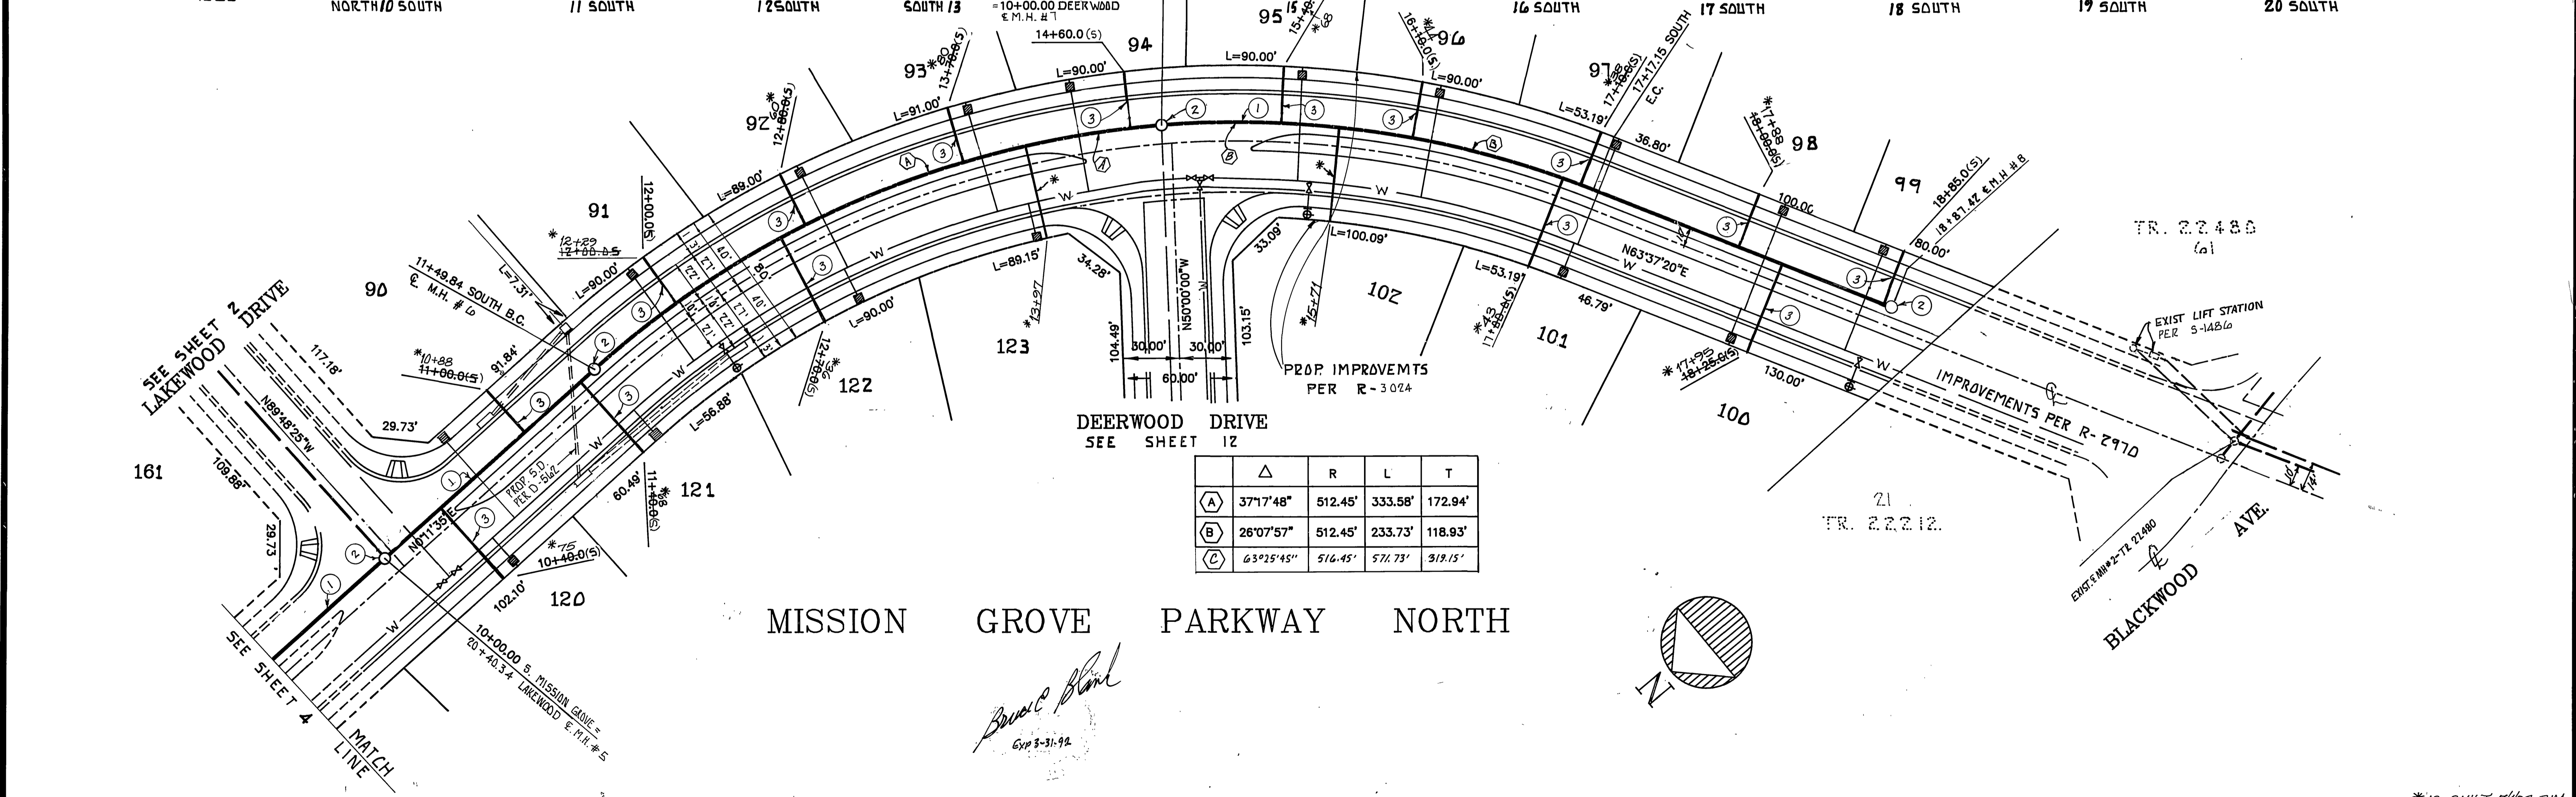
NORTH 10 SOUTH
11 SOUTH
12 SOUTH
SOUTH 13
=10+00.00 DEERWOOD
℄ M.H. # 7
16 SOUTH
17 SOUTH
18 SOUTH
19 SOUTH
20 SOUTH

14+60.0 (S)
94
95
L=90.00'
L=90.00'
93
*80
13+76.8(S)
L=91.00'
96
16+18.0(S)
L=90.00'
97
17+16.6(S)
17+17.15 SOUTH E.C.
L=53.19'
36.80'
92
12+66.6(S)
L=88.00'
*17+88
18+00.0(S)
98
91
12+00.0(S)
99
18+85.0(S)
18+87.42 ℄ M.H. # 8
100.00
80.00'
TR. 22480
(a)
* 12+29
12+00.0 S
11+49.84 SOUTH B.C.
℄ M.H. # 6
L=7.31'
L=90.00'
90
L=89.15'
34.28'
33.09'
L=100.09'
N63°37'20"E
L=53.19'
46.79'
102
EXIST LIFT STATION
PER S-1486
SEE SHEET 2
LAKEWOOD DRIVE
117.18'
*10+88
11+00.0(S)
91.84'
*13+97
104.49'
30.00'
30.00'
N50°00'00"W
103.15'
60.00'
*15+71
*43
17+00.0(S)
101
123
L=90.00'
12+76.0(S)
122
PROP. IMPROVEMTS
PER R-3024
*17+95
18+25.0(S)
130.00'
IMPROVEMENTS PER R-2970
N89°48'25"W
29.73'
L=56.88'
DEERWOOD DRIVE
SEE SHEET 12
100
161
109.88'
PROP. S.D.
PER D-562
60.49'
11+40.0(S)
121
N0°11'35"E

| | $\triangle$ | R | L | T |
|---|---|---|---|---|
| A | 37°17'48" | 512.45' | 333.58' | 172.94' |
| B | 26°07'57" | 512.45' | 233.73' | 118.93' |
| C | 63°25'45" | 516.45' | 571.73' | 319.15' |

21
TR. 22212.
29.73'
*75
10+40.0(S)
102.10'
120
EXIST. ℄ MH #2-TR 22480
BLACKWOOD AVE.
MISSION GROVE PARKWAY NORTH
10+00.00 S. MISSION GROVE =
20+40.34 LAKEWOOD ℄ M.H. # 5
SEE SHEET 4
MATCH LINE
Bruce C Blank
Exp 3-31-92
N